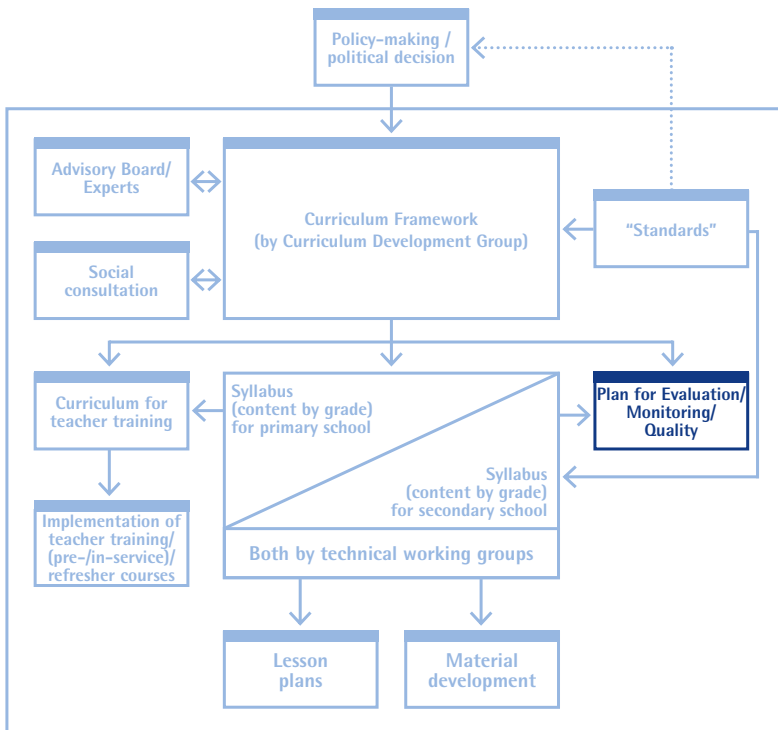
Policy-making / political decision

Advisory Board/ Experts

Curriculum Framework (by Curriculum Development Group)

"Standards"

Social consultation

Curriculum for teacher training

Syllabus (content by grade) for primary school

Syllabus (content by grade) for secondary school

Both by technical working groups

Plan for Evaluation/ Monitoring/ Quality

Implementation of teacher training/ (pre-/in-service)/ refresher courses

Lesson plans

Material development